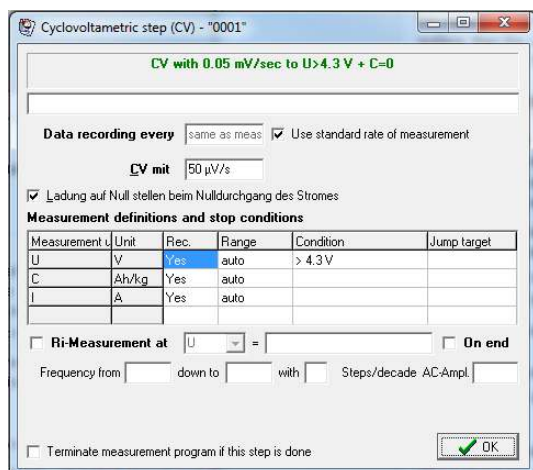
Cyclovoltametric step (CV) - "0001"

CV with 0.05 mV/sec to U>4.3 V + C=0

Data recording every same as meas ☑ Use standard rate of measurement

CV mit 50 µV/s

☑ Ladung auf Null stellen beim Nulldurchgang des Stromes

Measurement definitions and stop conditions

| Measurement u | Unit | Rec. | Range | Condition | Jump target |
|---|---|---|---|---|---|
| U | V | Yes | auto | > 4.3 V | |
| C | Ah/kg | Yes | auto | | |
| I | A | Yes | auto | | |
| | | | | | |

☐ Ri-Measurement at U = ☐ On end

Frequency from down to with Steps/decade AC-Ampl.

☐ Terminate measurement program if this step is done

OK